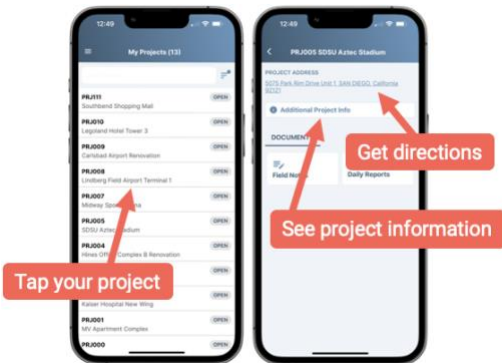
12:49

My Projects (13)

PRJ111
Southbend Shopping Mall
OPEN

PRJ010
Legoland Hotel Tower 3
OPEN

PRJ009
Carlsbad Airport Renovation
OPEN

PRJ008
Lindberg Field Airport Terminal 1
OPEN

PRJ007
Midway Spo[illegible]
OPEN

PRJ005
SDSU Aztec Stadium
OPEN

PRJ004
Hines Office Complex B Renovation
OPEN

OPEN

Kaiser Hospital New Wing
OPEN

PRJ001
MV Apartment Complex
OPEN

PRJ000

Tap your project

12:49

PRJ005 SDSU Aztec Stadium

PROJECT ADDRESS
5075 Park Rim Drive Unit 1, SAN DIEGO, California 92121

Additional Project Info

DOCUMENT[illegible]

Field No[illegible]

Daily Reports

Get directions

See project information